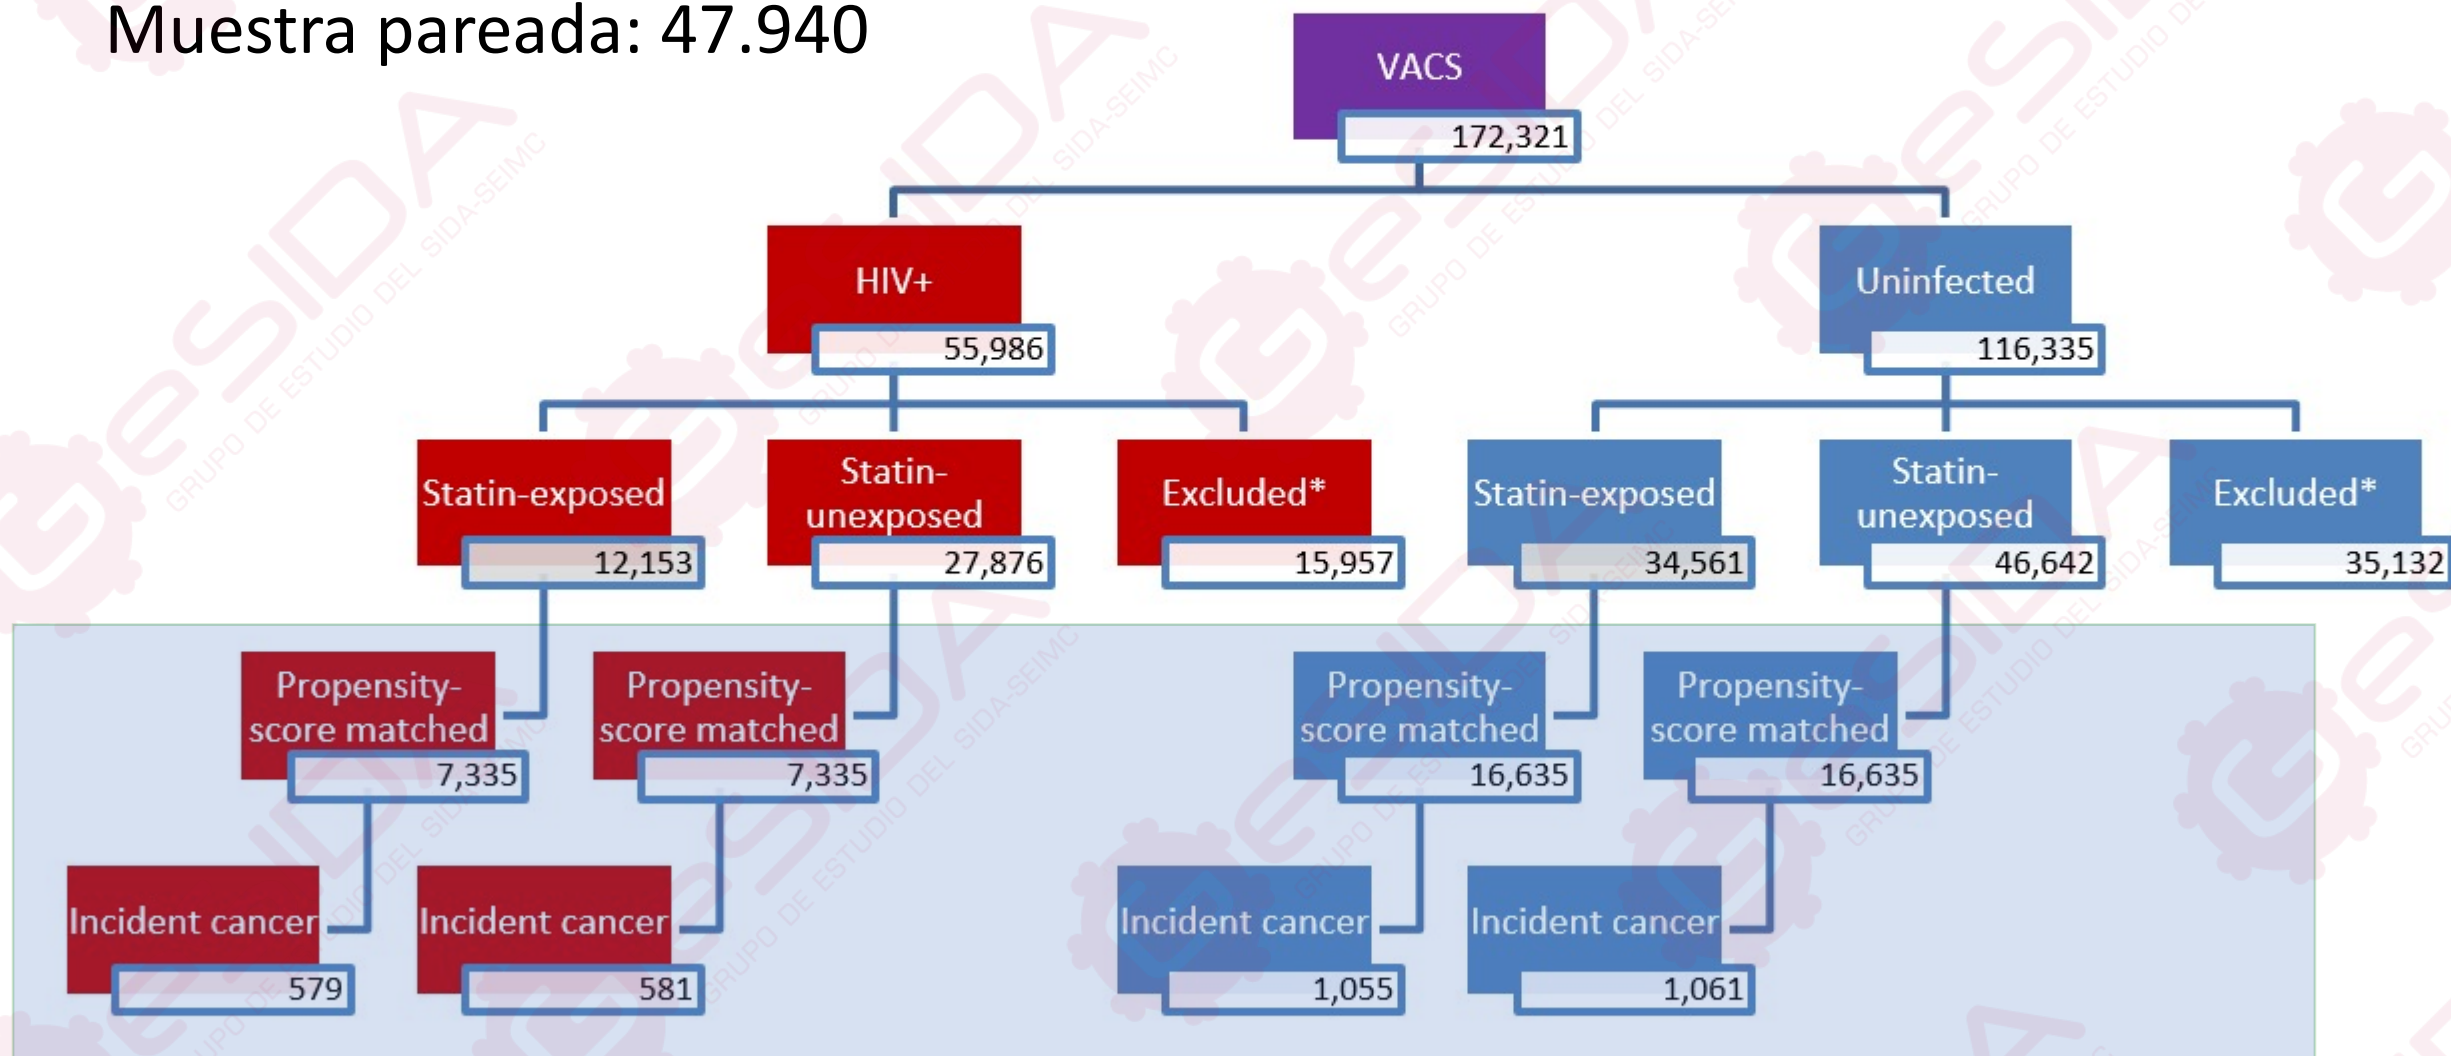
Muestra pareada: 47.940

VACS
172,321

HIV+
55,986

Uninfected
116,335

Statin-exposed
12,153

Statin-unexposed
27,876

Excluded*
15,957

Statin-exposed
34,561

Statin-unexposed
46,642

Excluded*
35,132

Propensity-score matched
7,335

Propensity-score matched
7,335

Propensity-score matched
16,635

Propensity-score matched
16,635

Incident cancer
579

Incident cancer
581

Incident cancer
1,055

Incident cancer
1,061